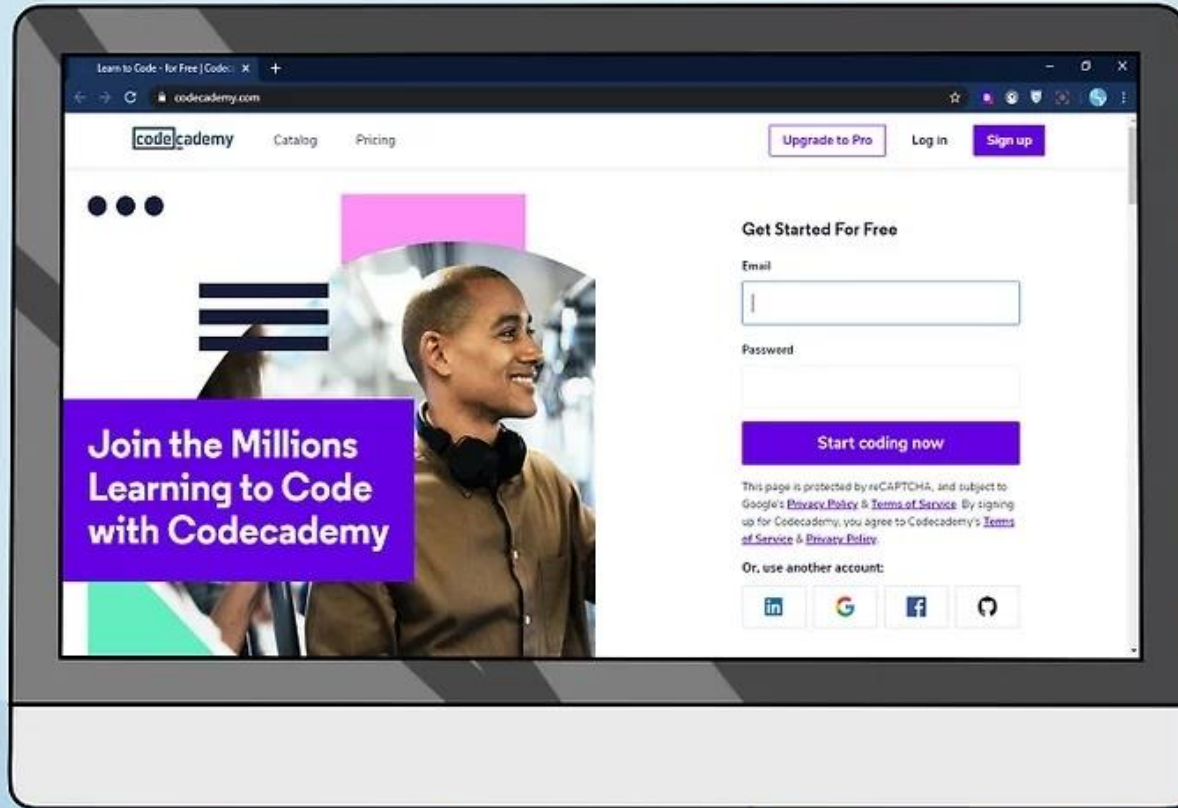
Learn to Code - for Free | Codec ×

codecademy.com

codecademy Catalog Pricing

Upgrade to Pro Log in Sign up

Get Started For Free

Email

Password

Start coding now

This page is protected by reCAPTCHA, and subject to Google's Privacy Policy & Terms of Service. By signing up for Codecademy, you agree to Codecademy's Terms of Service & Privacy Policy.

Or, use another account:

Join the Millions Learning to Code with Codecademy